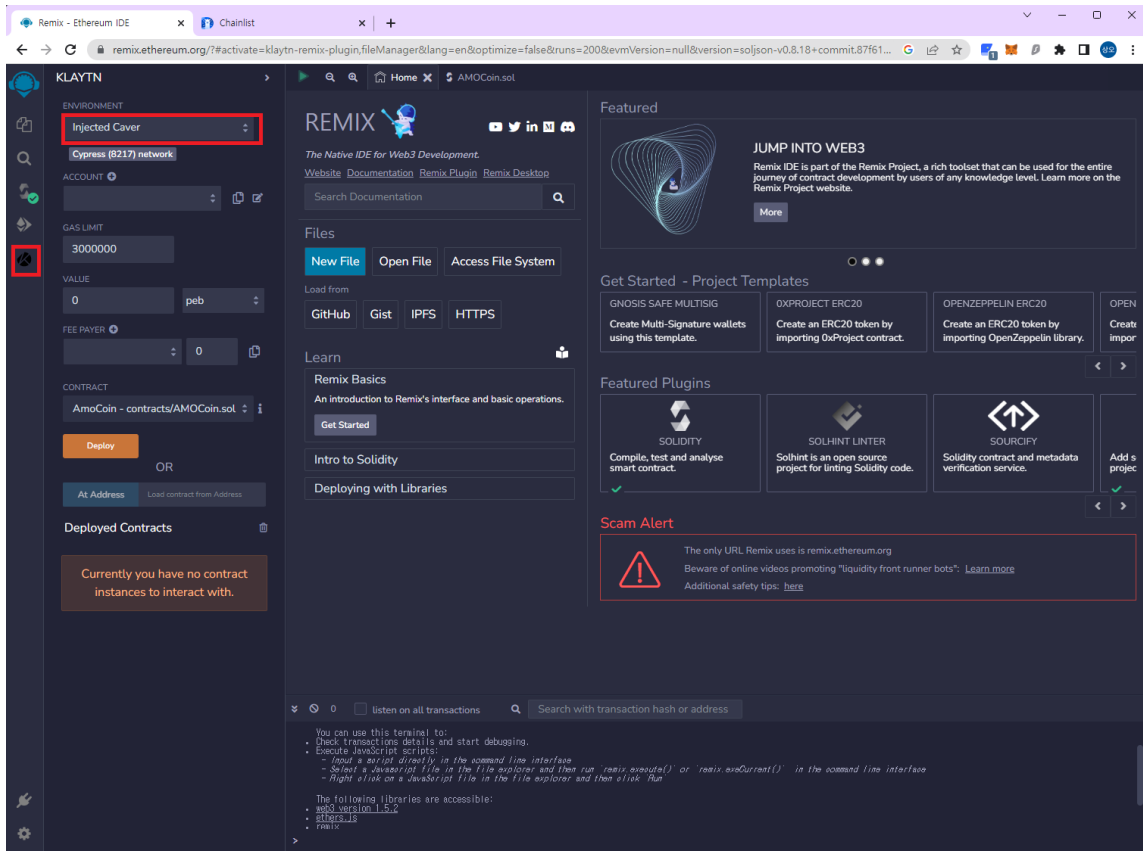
Remix - Ethereum IDE ×
Chainlist ×
+

remix.ethereum.org/?#activate=klaytn-remix-plugin,fileManager&lang=en&optimize=false&runs=200&evmVersion=null&version=soljson-v0.8.18+commit.87f61...

KLAYTN

ENVIRONMENT
Injected Caver
Cypress (8217) network

ACCOUNT

GAS LIMIT
3000000

VALUE
0
peb

FEE PAYER
0

CONTRACT
AmoCoin - contracts/AMOCoin.sol

Deploy
OR
At Address
Load contract from Address

Deployed Contracts

Currently you have no contract instances to interact with.

Home ×
AMOCoin.sol

REMIX
The Native IDE for Web3 Development.
Website Documentation Remix Plugin Remix Desktop
Search Documentation

Files
New File Open File Access File System
Load from
GitHub Gist IPFS HTTPS

Learn
Remix Basics
An introduction to Remix's interface and basic operations.
Get Started
Intro to Solidity
Deploying with Libraries

Featured
JUMP INTO WEB3
Remix IDE is part of the Remix Project, a rich toolset that can be used for the entire journey of contract development by users of any knowledge level. Learn more on the Remix Project website.
More

Get Started - Project Templates
GNOSIS SAFE MULTISIG
Create Multi-Signature wallets using this template.
0XPROJECT ERC20
Create an ERC20 token by importing 0xProject contract.
OPENZEPPELIN ERC20
Create an ERC20 token by importing OpenZeppelin library.
OPEN
Create
impor

Featured Plugins
SOLIDITY
Compile, test and analyse smart contract.
SOLHINT LINTER
Solhint is an open source project for linting Solidity code.
SOURCIFY
Solidity contract and metadata verification service.
Add s
projec

Scam Alert
The only URL Remix uses is remix.ethereum.org
Beware of online videos promoting "liquidity front runner bots": Learn more
Additional safety tips: here

0
listen on all transactions
Search with transaction hash or address

You can use this terminal to:
- Check transactions details and start debugging.
- Execute JavaScript scripts:
- Input a script directly in the command line interface
- Select a Javascript file in the file explorer and then run `remix.execute()` or `remix.exeCurrent()` in the command line interface
- Right click on a JavaScript file in the file explorer and then click `Run`

The following libraries are accessible:
- web3 version 1.5.2
- ethers.js
- remix
>